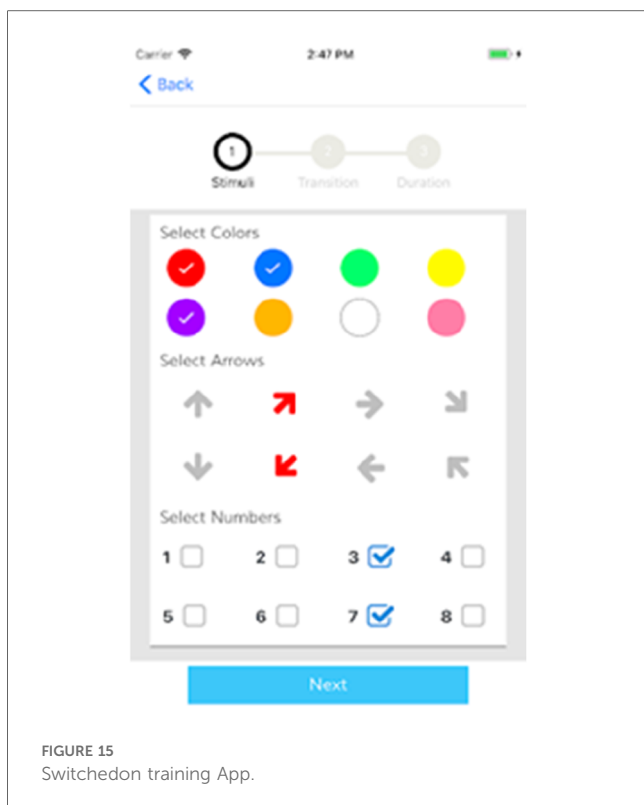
Carrier

2:47 PM

Back

1

2

3

Stimuli

Transition

Duration

Select Colors

Select Arrows

Select Numbers

| 1 | 2 | 3 | 4 |
|---|---|---|---|
| 5 | 6 | 7 | 8 |

Next

FIGURE 15

Switchedon training App.